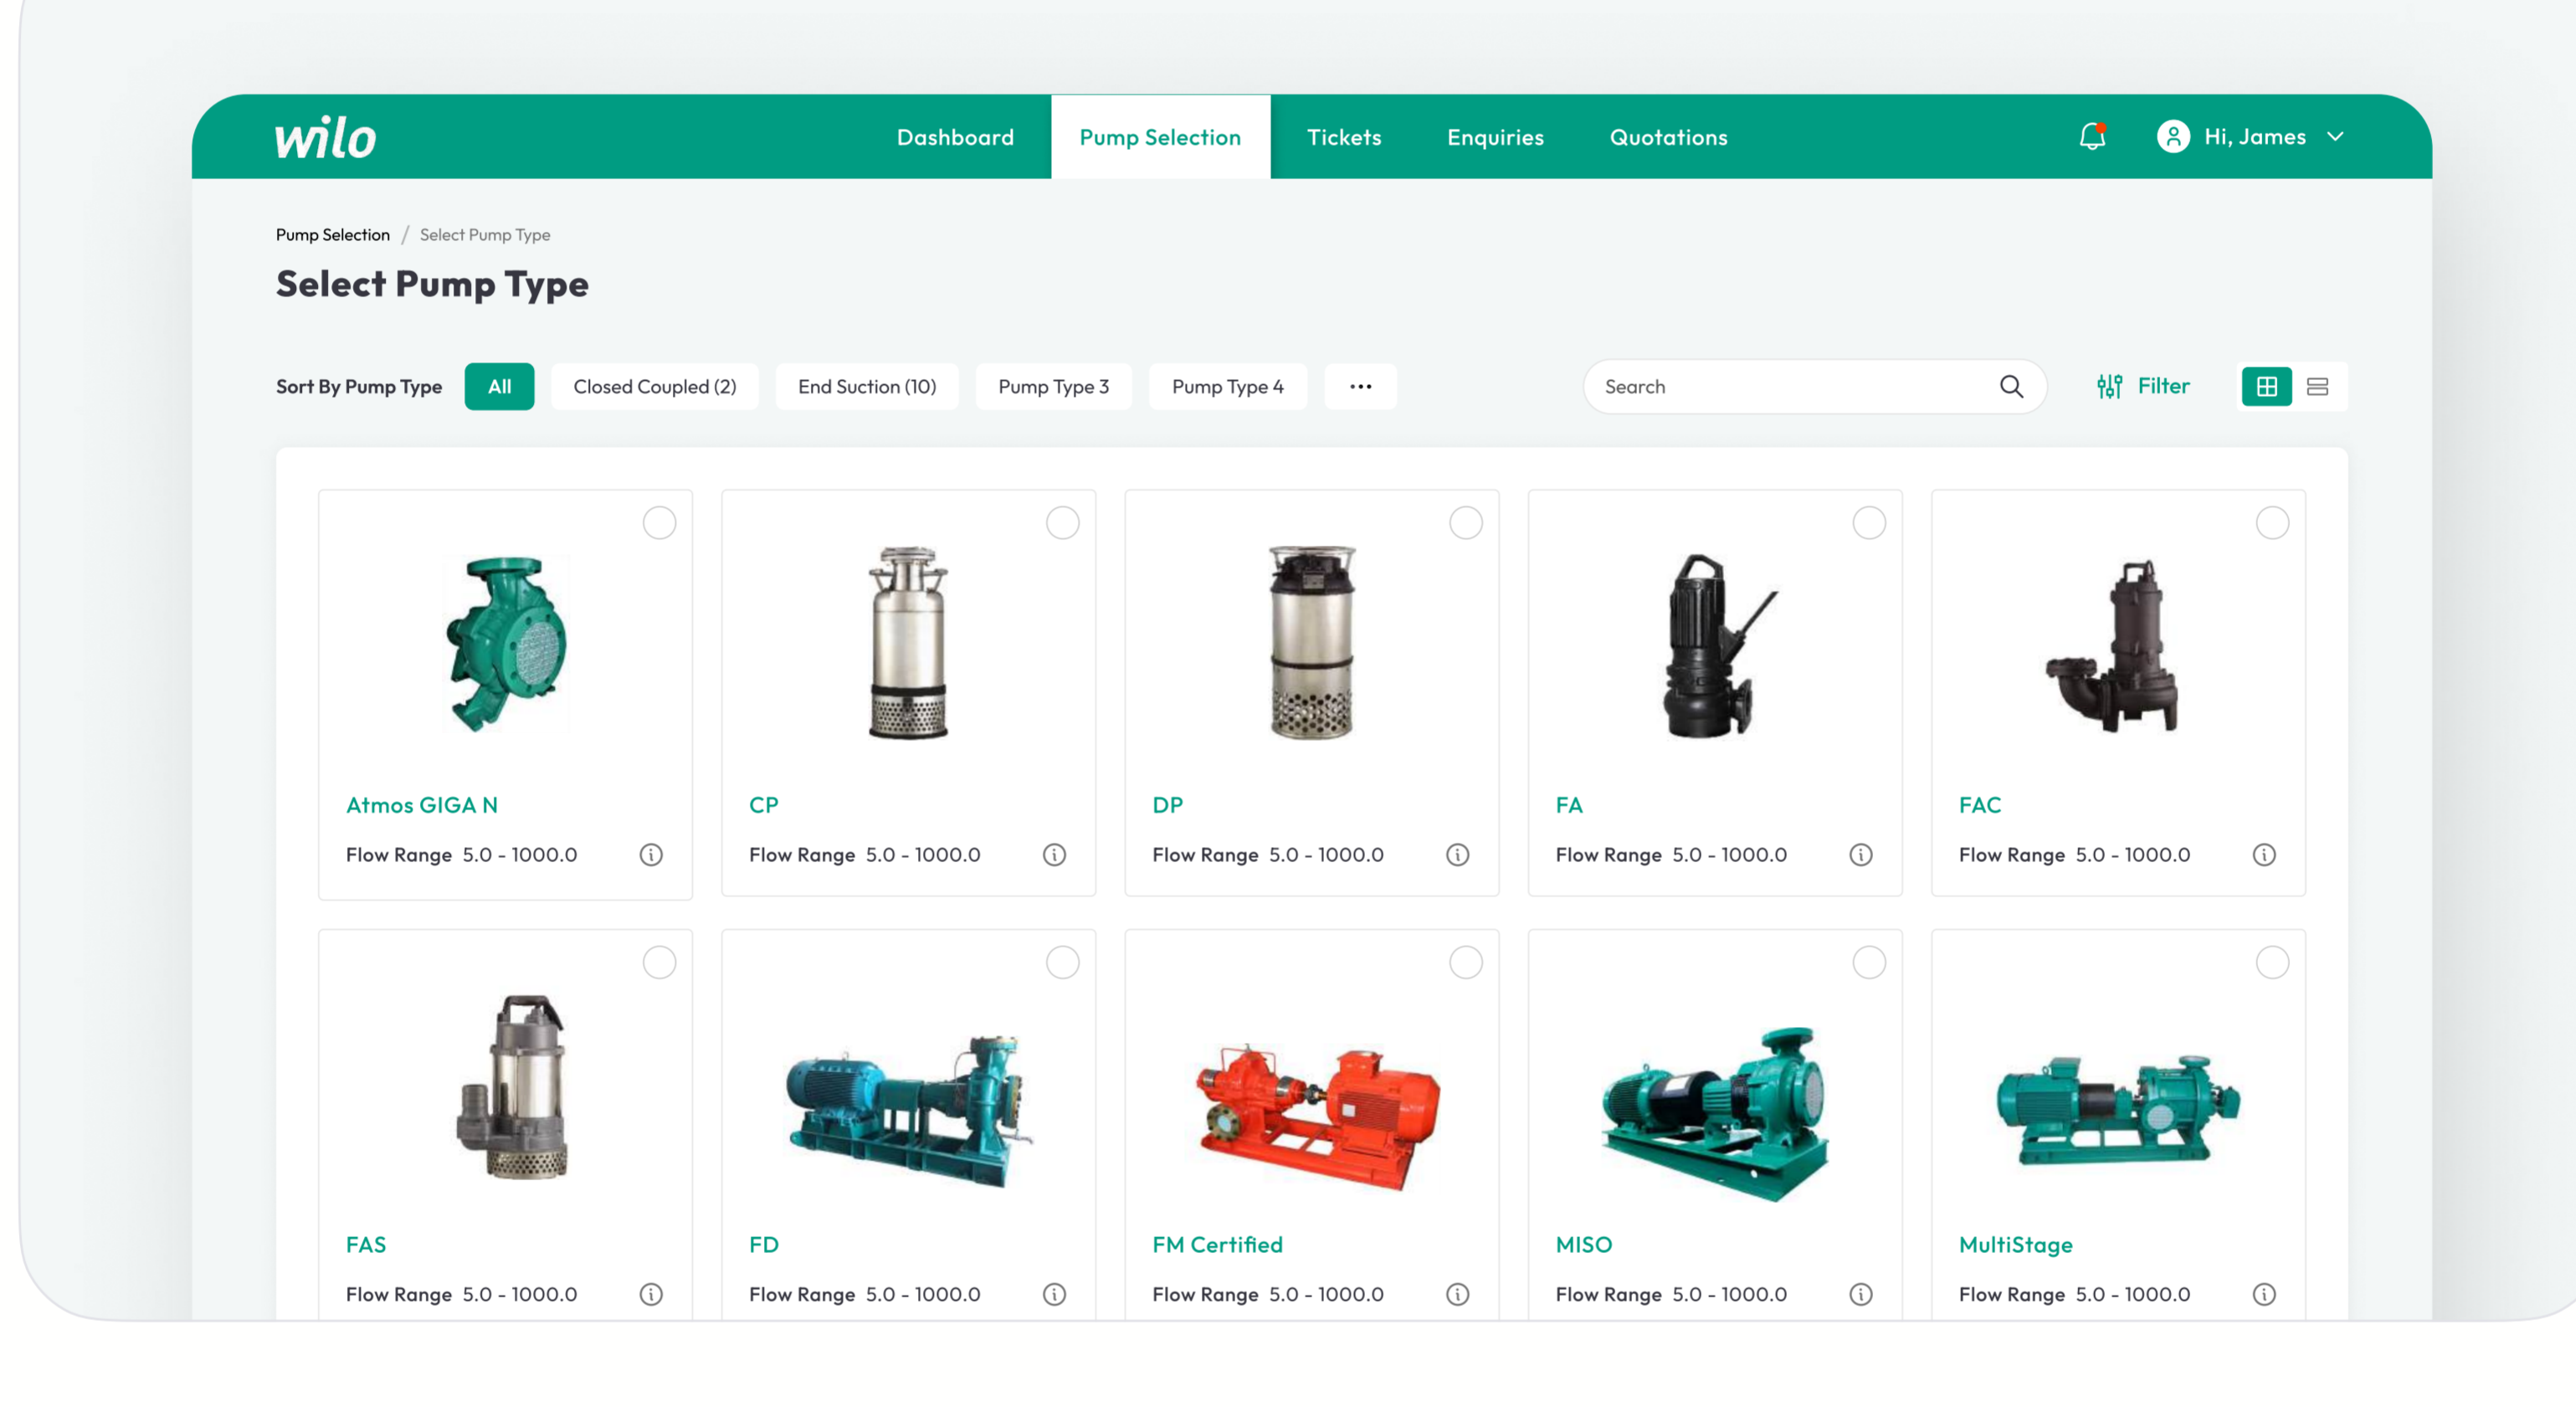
wilo

Dashboard Pump Selection Tickets Enquiries Quotations

Hi, James

Pump Selection / Select Pump Type

Select Pump Type

Sort By Pump Type All Closed Coupled (2) End Suction (10) Pump Type 3 Pump Type 4 ···

Search

Filter

Atmos GIGA N
Flow Range 5.0 - 1000.0

CP
Flow Range 5.0 - 1000.0

DP
Flow Range 5.0 - 1000.0

FA
Flow Range 5.0 - 1000.0

FAC
Flow Range 5.0 - 1000.0

FAS
Flow Range 5.0 - 1000.0

FD
Flow Range 5.0 - 1000.0

FM Certified
Flow Range 5.0 - 1000.0

MISO
Flow Range 5.0 - 1000.0

MultiStage
Flow Range 5.0 - 1000.0